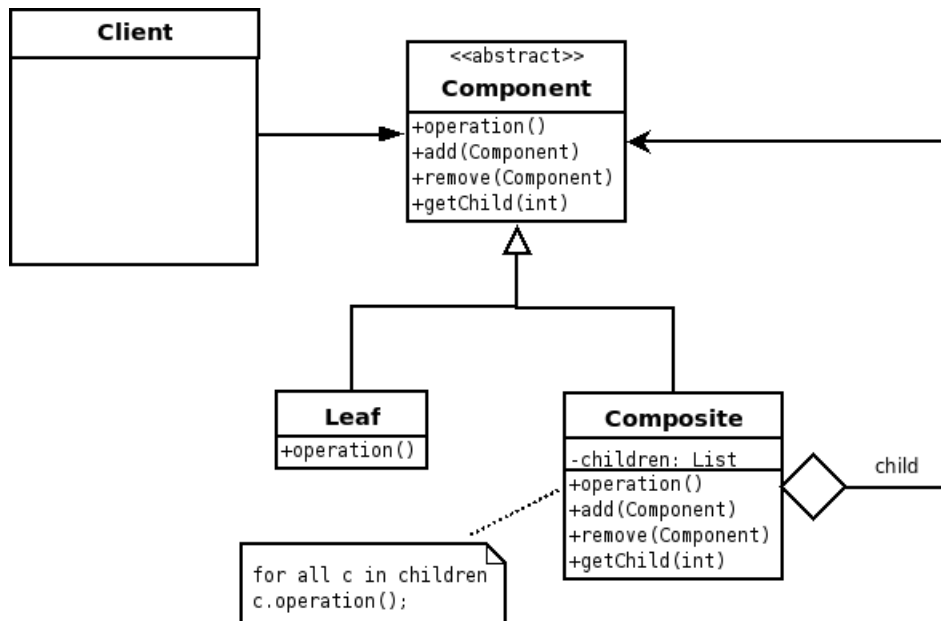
Client

<<abstract>>
Component
+operation()
+add(Component)
+remove(Component)
+getChild(int)

Leaf
+operation()

Composite
-children: List
+operation()
+add(Component)
+remove(Component)
+getChild(int)

child

for all c in children
c.operation();